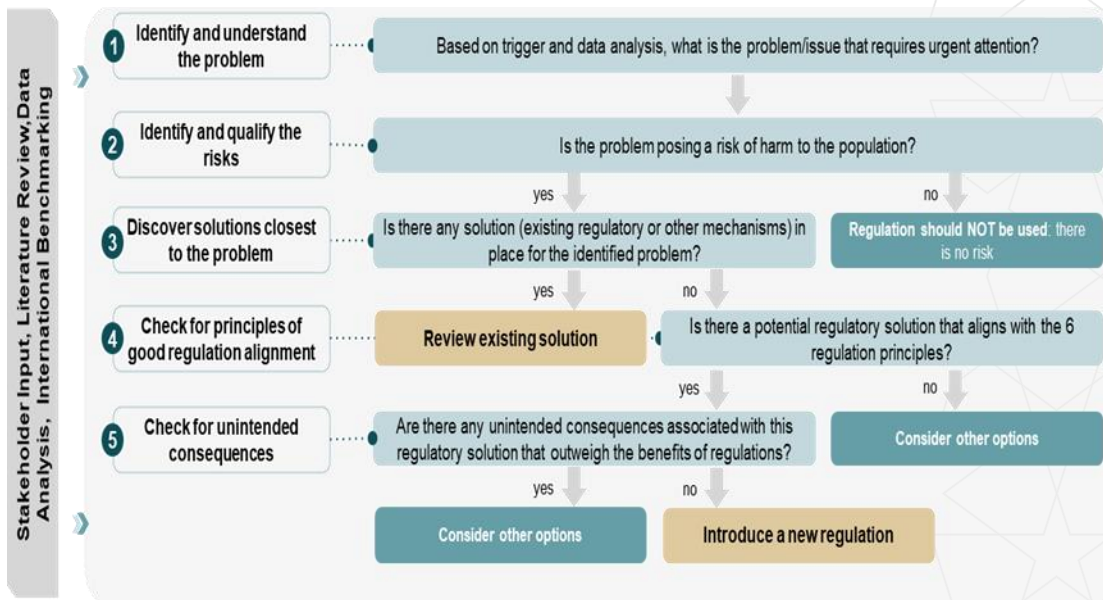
Stakeholder Input, Literature Review, Data Analysis, International Benchmarking

1 Identify and understand the problem

Based on trigger and data analysis, what is the problem/issue that requires urgent attention?

2 Identify and qualify the risks

Is the problem posing a risk of harm to the population?

yes

no

3 Discover solutions closest to the problem

Is there any solution (existing regulatory or other mechanisms) in place for the identified problem?

Regulation should NOT be used: there is no risk

yes

no

4 Check for principles of good regulation alignment

Review existing solution

Is there a potential regulatory solution that aligns with the 6 regulation principles?

yes

no

5 Check for unintended consequences

Are there any unintended consequences associated with this regulatory solution that outweigh the benefits of regulations?

Consider other options

yes

no

Consider other options

Introduce a new regulation